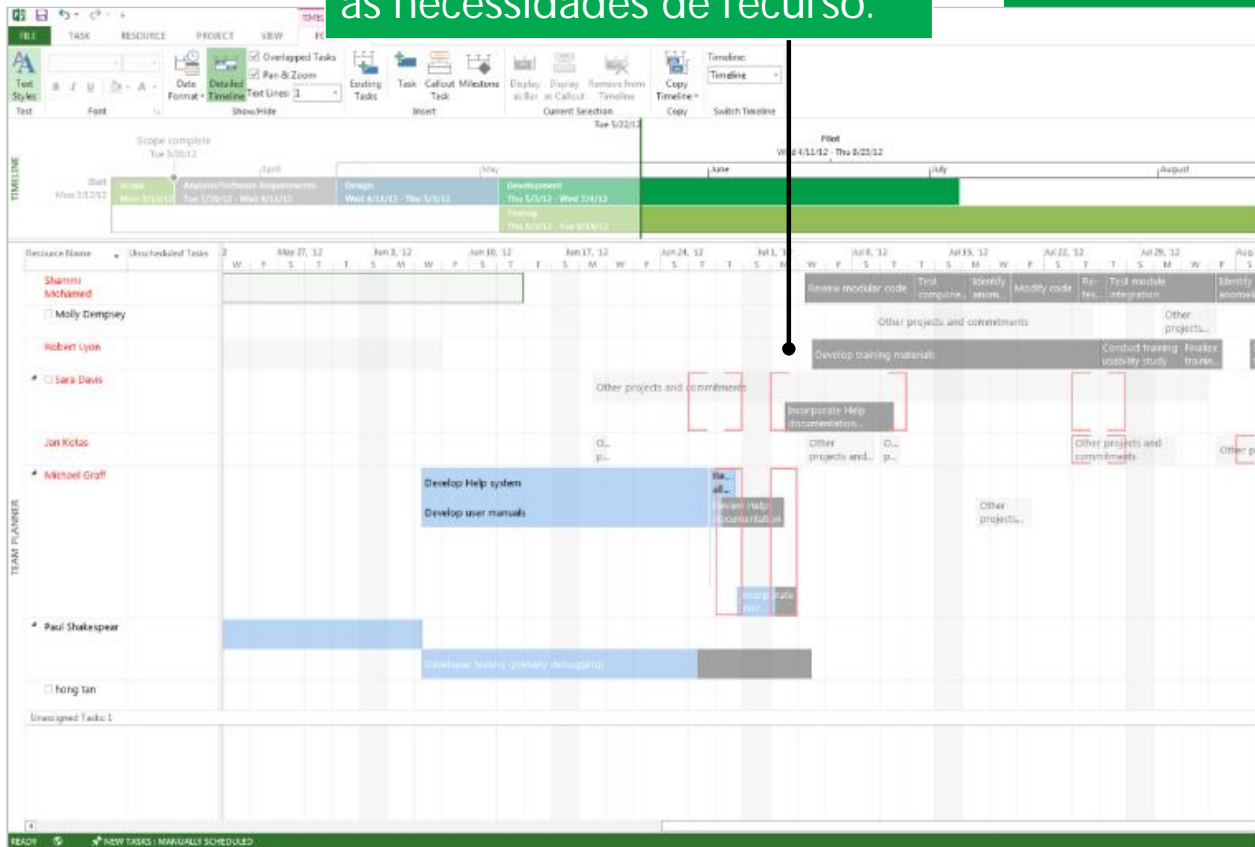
as necessidades de recurso.

FILE TASK RESOURCE PROJECT VIEW

Text Styles
Text
Font
Date Format
Detailed Timeline
Overlapped Tasks
Pan & Zoom
Text Lines: 1
Show/Hide
Existing Tasks
Task
Callout Task
Milestone
Insert
Display as Bar
Display as Callout
Remove from Timeline
Current Selection
Copy Timeline
Copy
Timeline:
Timeline
Switch Timeline

TIMELINE
Scope complete
Tue 3/20/12
Start
Mon 3/12/12
April
May
June
July
August
Tue 5/22/12
Pilot
Wed 4/11/12 - Thu 8/23/12
Scope
Mon 3/12/12
Analysis/Software Requirements
Tue 3/20/12 - Wed 4/11/12
Design
Wed 4/11/12 - Thu 5/3/12
Development
Thu 5/3/12 - Wed 7/4/12
Testing
Thu 5/3/12 - Tue 8/14/12

TEAM PLANNER
Resource Name
Unscheduled Tasks
May 27, '12
Jun 3, '12
Jun 10, '12
Jun 17, '12
Jun 24, '12
Jul 1, '12
Jul 8, '12
Jul 15, '12
Jul 22, '12
Jul 29, '12
Aug
Shammi Mohamed
Review modular code
Test compone...
Identify anom...
Modify code
Re-tes...
Test module integration
Identify anomalie
Molly Dempsey
Other projects and commitments
Other projects...
Robert Lyon
Develop training materials
Conduct training usability study
Finalize trainin...
Sara Davis
Other projects and commitments
Incorporate Help documentation...
Jan Kotas
O... p...
Other projects and...
O... p...
Other projects and commitments
Other p
Michael Graff
Develop Help system
Develop user manuals
Re... all...
Review Help documentation
Incorp... 
Upda... 
Other projects...
Paul Shakespear
Developer testing (primary debugging)
hong tan
Unassigned Tasks: 1

READY NEW TASKS : MANUALLY SCHEDULED